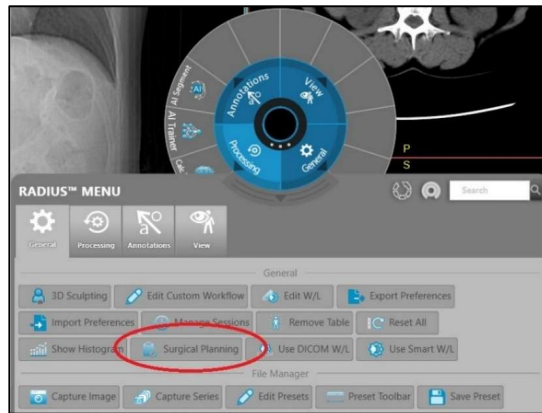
AI Segment
AI Trainer
Cal
Annotations
View
Processing
General
P
S

RADIUS™ MENU
Search
General
Processing
Annotations
View

General
3D Sculpting
Edit Custom Workflow
Edit W/L
Export Preferences
Import Preferences
Manage Sessions
Remove Table
Reset All
Show Histogram
Surgical Planning
Use DICOM W/L
Use Smart W/L

File Manager
Capture Image
Capture Series
Edit Presets
Preset Toolbar
Save Preset